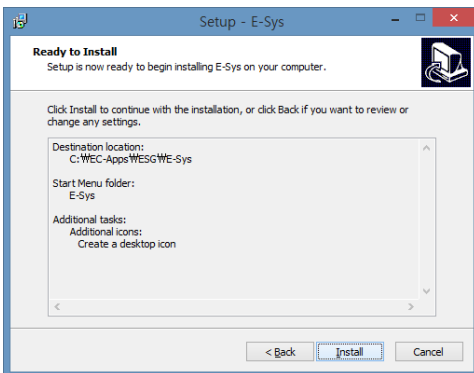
Setup - E-Sys

Ready to Install
Setup is now ready to begin installing E-Sys on your computer.

Click Install to continue with the installation, or click Back if you want to review or change any settings.

Destination location:
C:₩EC-Apps₩ESG₩E-Sys

Start Menu folder:
E-Sys

Additional tasks:
Additional icons:
Create a desktop icon

< Back
Install
Cancel